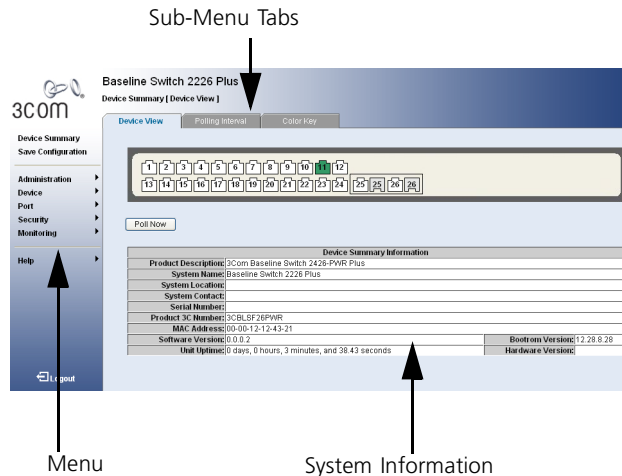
Sub-Menu Tabs

3com

Baseline Switch 2226 Plus

Device Summary [ Device View ]

Device View | Polling Interval | Color Key

Device Summary
Save Configuration

Administration
Device
Port
Security
Monitoring

Help

Logout

1 2 3 4 5 6 7 8 9 10 11 12
13 14 15 16 17 18 19 20 21 22 23 24 25 25 26 26

Poll Now

| Device Summary Information | | | |
|---|---|---|---|
| Product Description: | 3Com Baseline Switch 2426-PWR Plus | | |
| System Name: | Baseline Switch 2226 Plus | | |
| System Location: | | | |
| System Contact: | | | |
| Serial Number: | | | |
| Product 3C Number: | 3CBLSF26PWR | | |
| MAC Address: | 00-00-12-12-43-21 | | |
| Software Version: | 0.0.0.2 | Bootrom Version: | 12.28.8.28 |
| Unit Uptime: | 0 days, 0 hours, 3 minutes, and 38.43 seconds | Hardware Version: | |

Menu

System Information